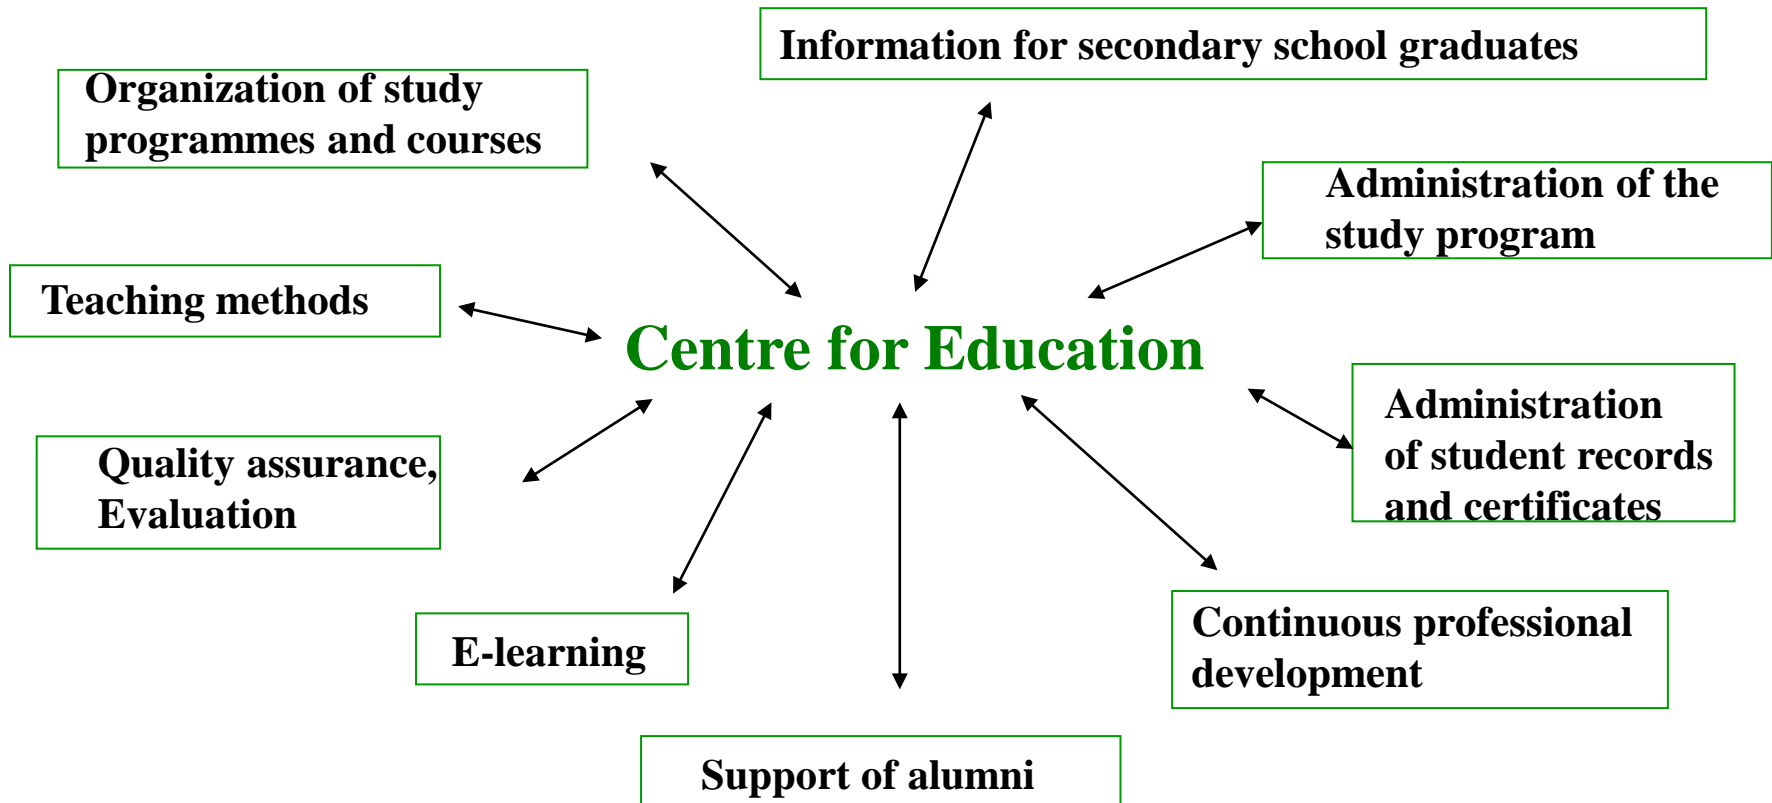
Information for secondary school graduates

Organization of study programmes and courses

Administration of the study program

Teaching methods

Centre for Education

Administration of student records and certificates

Quality assurance, Evaluation

E-learning

Continuous professional development

Support of alumni